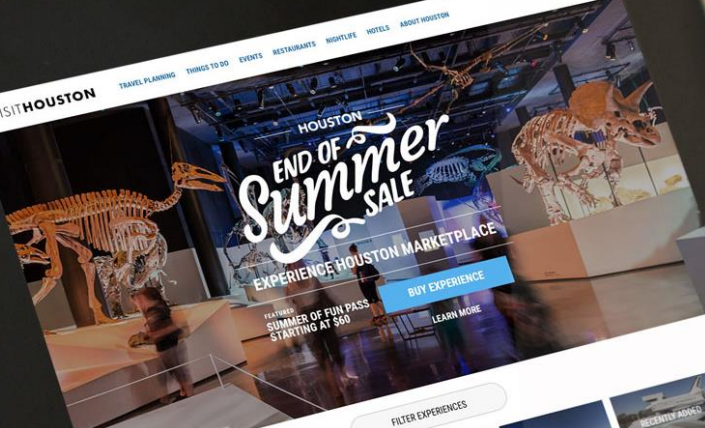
ISITHOUSTON

TRAVEL PLANNING THINGS TO DO EVENTS RESTAURANTS NIGHTLIFE HOTELS ABOUT HOUSTON

HOUSTON
End of Summer SALE

EXPERIENCE HOUSTON MARKETPLACE

FEATURED
SUMMER OF FUN PASS STARTING AT $60

BUY EXPERIENCE

LEARN MORE

FILTER EXPERIENCES

RECENTLY ADDED